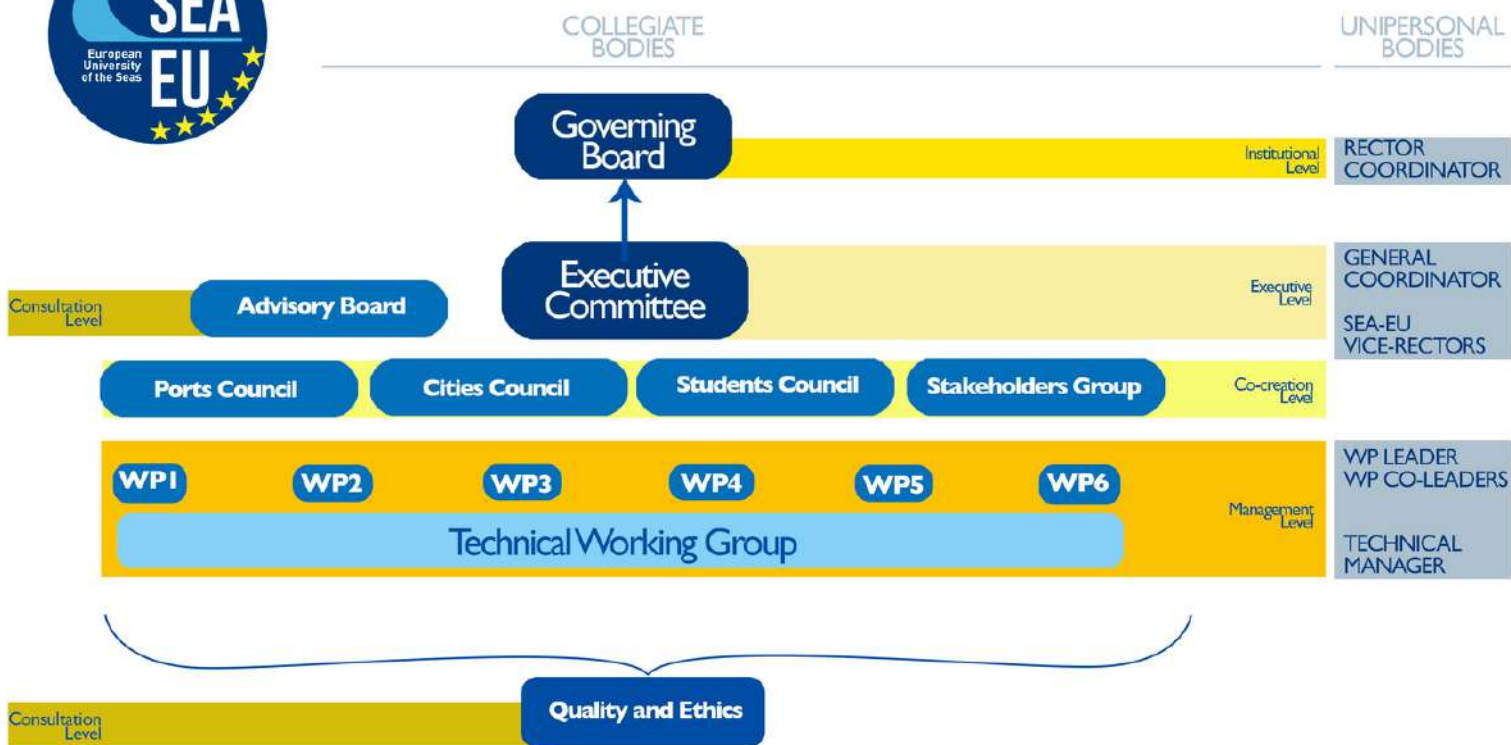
SEA
EU
European University of the Seas

COLLEGIATE BODIES

UNIPERSONAL BODIES

Governing Board

Institutional Level

RECTOR COORDINATOR

Executive Committee

Executive Level

GENERAL COORDINATOR

SEA-EU VICE-RECTORS

Consultation Level

Advisory Board

Ports Council

Cities Council

Students Council

Stakeholders Group

Co-creation Level

WP1

WP2

WP3

WP4

WP5

WP6

Management Level

WP LEADER
WP CO-LEADERS

Technical Working Group

TECHNICAL MANAGER

Consultation Level

Quality and Ethics